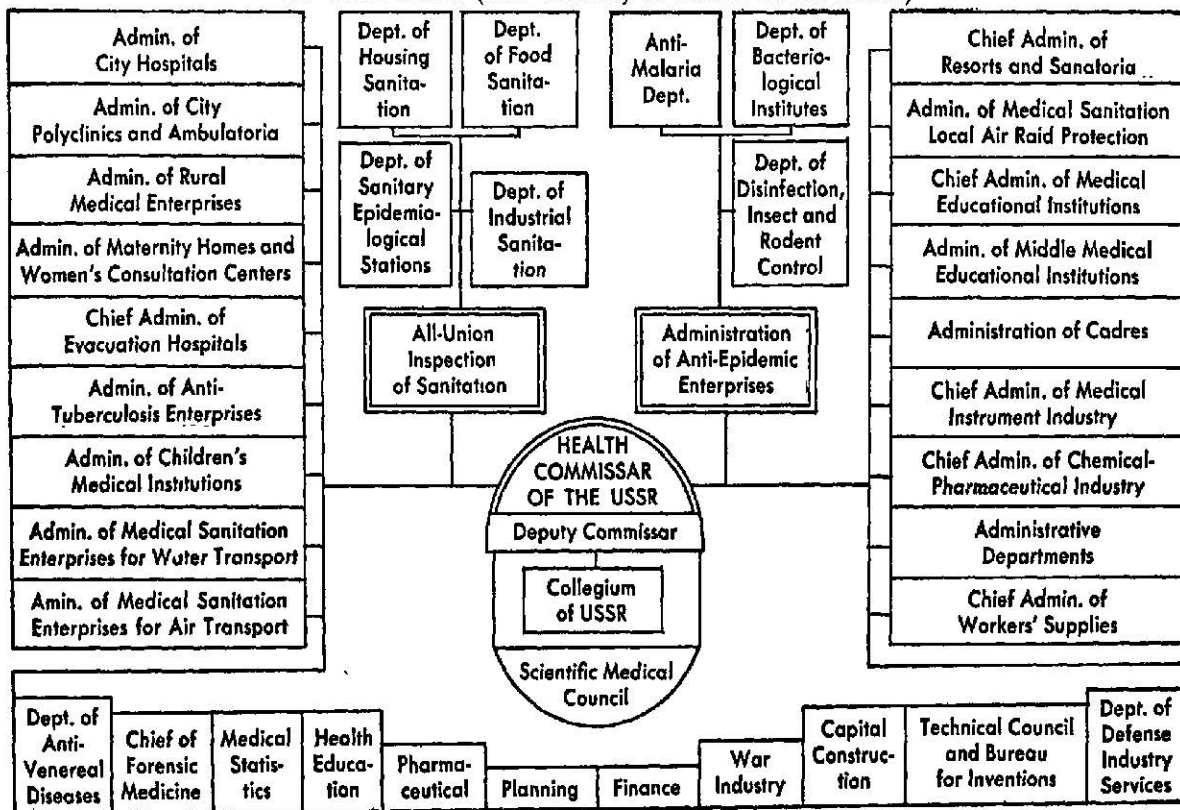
Admin. of City Hospitals

Admin. of City Polyclinics and Ambulatoria

Admin. of Rural Medical Enterprises

Admin. of Maternity Homes and Women's Consultation Centers

Chief Admin. of Evacuation Hospitals

Admin. of Anti-Tuberculosis Enterprises

Admin. of Children's Medical Institutions

Admin. of Medical Sanitation Enterprises for Water Transport

Amin. of Medical Sanitation Enterprises for Air Transport

Dept. of Housing Sanitation

Dept. of Food Sanitation

Dept. of Sanitary Epidemiological Stations

Dept. of Industrial Sanitation

All-Union Inspection of Sanitation

Anti-Malaria Dept.

Dept. of Bacteriological Institutes

Dept. of Disinfection, Insect and Rodent Control

Administration of Anti-Epidemic Enterprises

HEALTH COMMISSAR OF THE USSR

Deputy Commissar

Collegium of USSR

Scientific Medical Council

Chief Admin. of Resorts and Sanatoria

Admin. of Medical Sanitation Local Air Raid Protection

Chief Admin. of Medical Educational Institutions

Admin. of Middle Medical Educational Institutions

Administration of Cadres

Chief Admin. of Medical Instrument Industry

Chief Admin. of Chemical-Pharmaceutical Industry

Administrative Departments

Chief Admin. of Workers' Supplies

Dept. of Anti-Venereal Diseases

Chief of Forensic Medicine

Medical Statistics

Health Education

Pharmaceutical

Planning

Finance

War Industry

Capital Construction

Technical Council and Bureau for Inventions

Dept. of Defense Industry Services